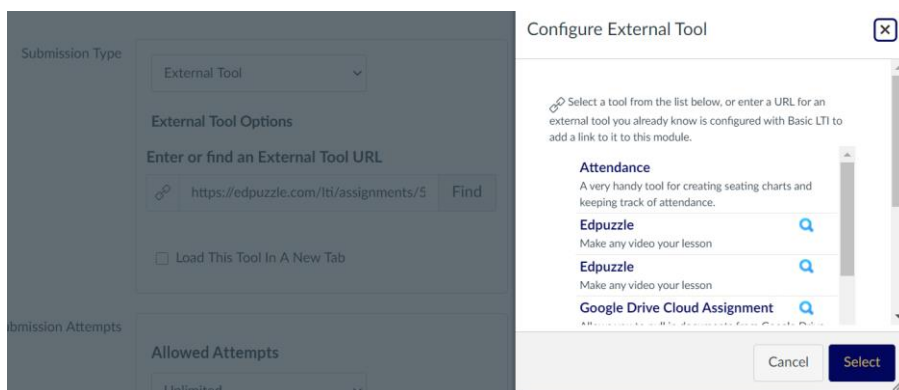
Submission Type

External Tool

External Tool Options

Enter or find an External Tool URL

https://edpuzzle.com/lti/assignments/5

Find

Load This Tool In A New Tab

bmission Attempts

Allowed Attempts

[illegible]

Configure External Tool

Select a tool from the list below, or enter a URL for an external tool you already know is configured with Basic LTI to add a link to it to this module.

Attendance
A very handy tool for creating seating charts and keeping track of attendance.

Edpuzzle
Make any video your lesson

Edpuzzle
Make any video your lesson

Google Drive Cloud Assignment
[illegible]

Cancel

Select